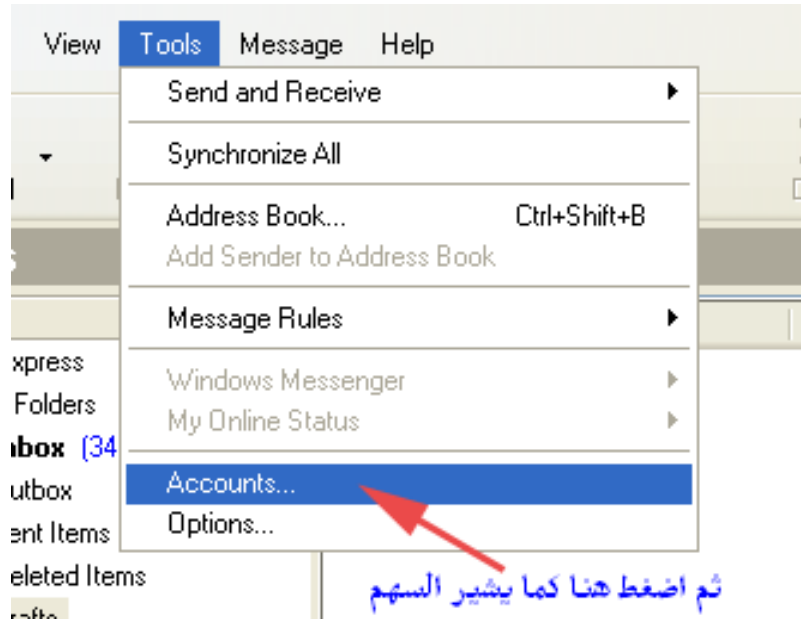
View Tools Message Help

Send and Receive
Synchronize All
Address Book... Ctrl+Shift+B
Add Sender to Address Book
Message Rules
Windows Messenger
My Online Status
Accounts...
Options...

s

xpress
Folders
nbox (34
utbox
ent Items
eleted Items
rafts

ثم اضغط هنا كما يشير السهم